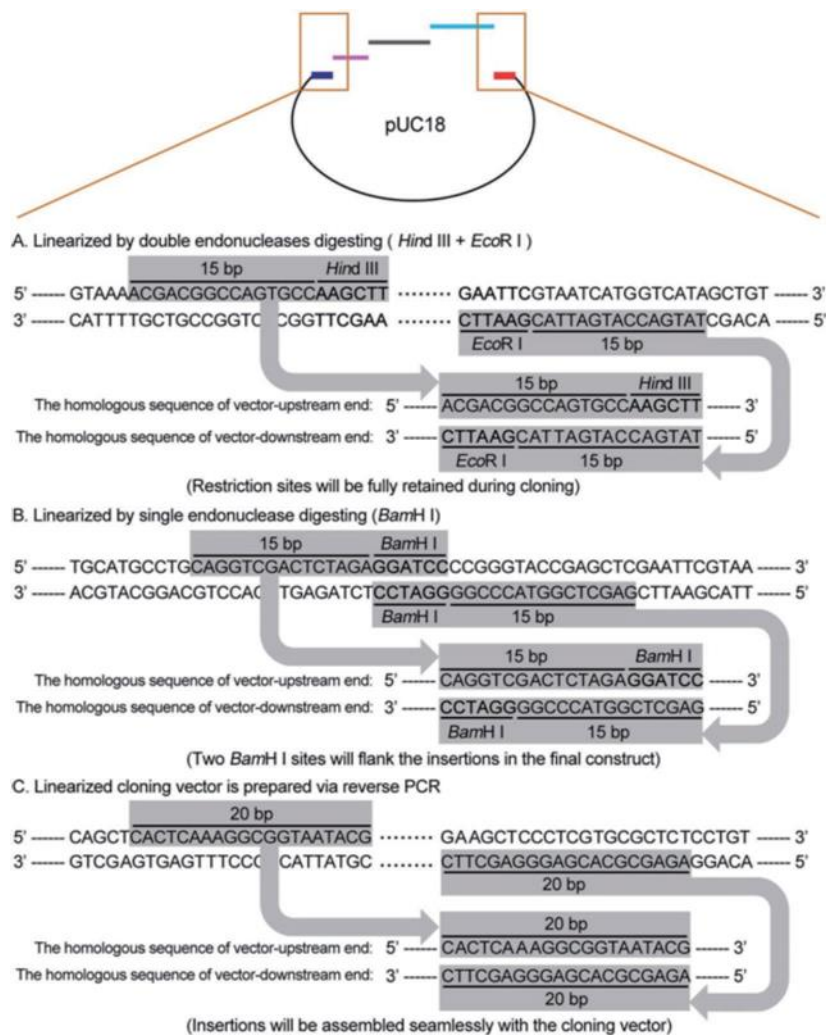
pUC18

A. Linearized by double endonucleases digesting ( *Hin*d III + *Eco*R I )

15 bp *Hin*d III

5' ------ GTAAAACGACGGCCAGTGCCAAGCTT ········ GAATTCGTAATCATGGTCATAGCTGT ------ 3'

3' ------ CATTTTGCTGCCGGTC CGGTTCGAA ········ CTTAAGCATTAGTACCAGTATCGACA ------ 5'

*Eco*R I 15 bp

15 bp *Hin*d III

The homologous sequence of vector-upstream end: 5' ------ ACGACGGCCAGTGCCAAGCTT ------ 3'

The homologous sequence of vector-downstream end: 3' ------ CTTAAGCATTAGTACCAGTAT ------ 5'

*Eco*R I 15 bp

(Restriction sites will be fully retained during cloning)

B. Linearized by single endonuclease digesting (*Bam*H I)

15 bp *Bam*H I

5' ------ TGCATGCCTGCAGGTCGACTCTAGAGGATCCCCGGGTACCGAGCTCGAATTCGTAA ------ 3'

3' ------ ACGTACGGACGTCCAG TGAGATCTCCTAGGGGCCCATGGCTCGAGCTTAAGCATT ------ 5'

*Bam*H I 15 bp

15 bp *Bam*H I

The homologous sequence of vector-upstream end: 5' ------ CAGGTCGACTCTAGAGGATCC ------ 3'

The homologous sequence of vector-downstream end: 3' ------ CCTAGGGGCCCATGGCTCGAG ------ 5'

*Bam*H I 15 bp

(Two *Bam*H I sites will flank the insertions in the final construct)

C. Linearized cloning vector is prepared via reverse PCR

20 bp

5' ------ CAGCTCACTCAAAGGCGGTAATACG ········ GAAGCTCCCTCGTGCGCTCTCCTGT ------ 3'

3' ------ GTCGAGTGAGTTTCCC CATTATGC ········ CTTCGAGGGAGCACGCGAGAGGACA ------ 5'

20 bp

20 bp

The homologous sequence of vector-upstream end: 5' ------ CACTCAAAGGCGGTAATACG ------ 3'

The homologous sequence of vector-downstream end: 3' ------ CTTCGAGGGAGCACGCGAGA ------ 5'

20 bp

(Insertions will be assembled seamlessly with the cloning vector)